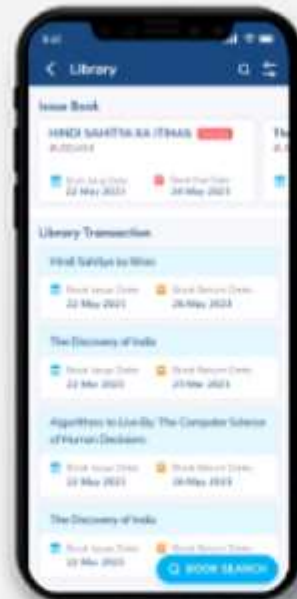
9:41

Library

Issue Book

HINDI SAHITYA KA ITIHAS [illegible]
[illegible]

Book Issue Date
22 May 2023

Book Due Date
24 May 2023

Th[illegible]

Library Transaction

Hindi Sahitya ka Itihas

Book Issue Date
22 May 2023

Book Return Date
26 May 2023

The Discovery of India

Book Issue Date
22 May 2023

Book Return Date
23 May 2023

Algorithms to Live By: The Computer Science of Human Decisions

Book Issue Date
22 May 2023

Book Return Date
28 May 2023

The Discovery of India

Book Issue Date

Book Return Date

BOOK SEARCH